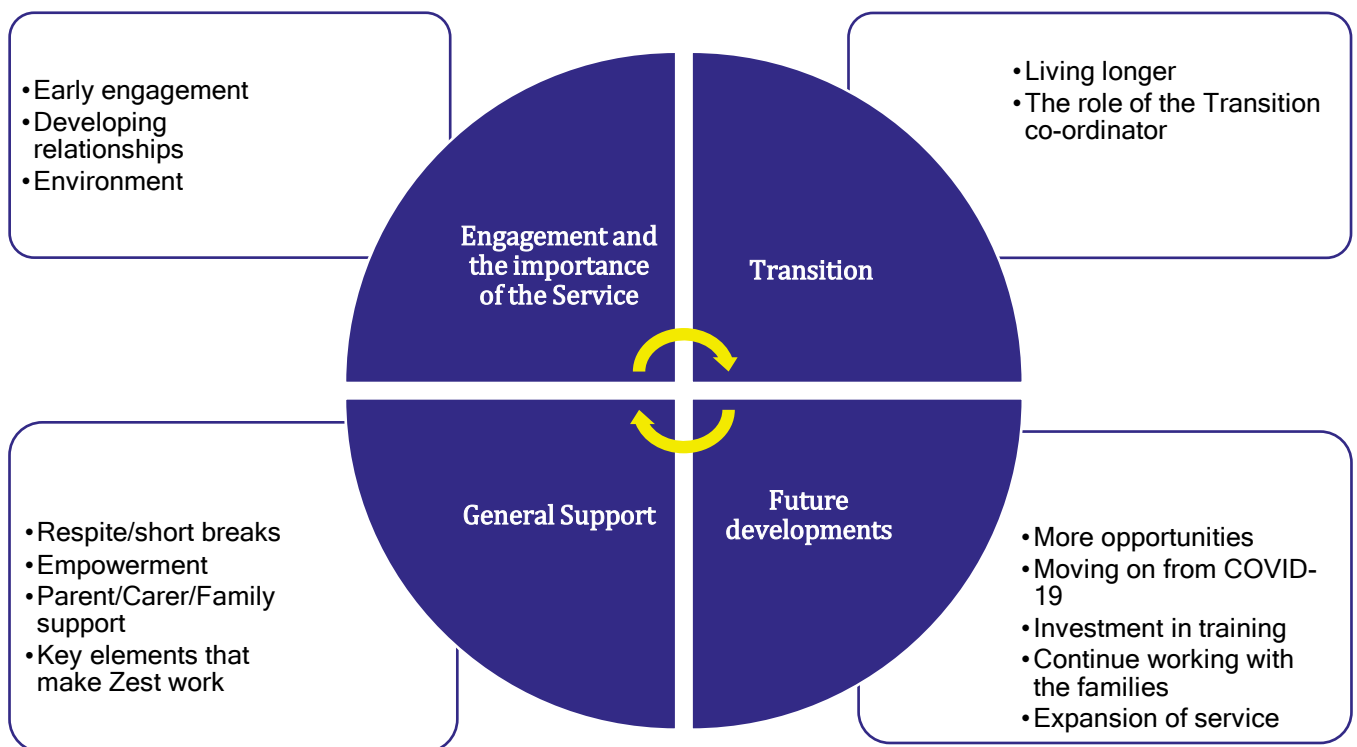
• Early engagement
• Developing relationships
• Environment

Engagement and the importance of the Service

Transition

• Living longer
• The role of the Transition co-ordinator

• Respite/short breaks
• Empowerment
• Parent/Carer/Family support
• Key elements that make Zest work

General Support

Future developments

• More opportunities
• Moving on from COVID-19
• Investment in training
• Continue working with the families
• Expansion of service